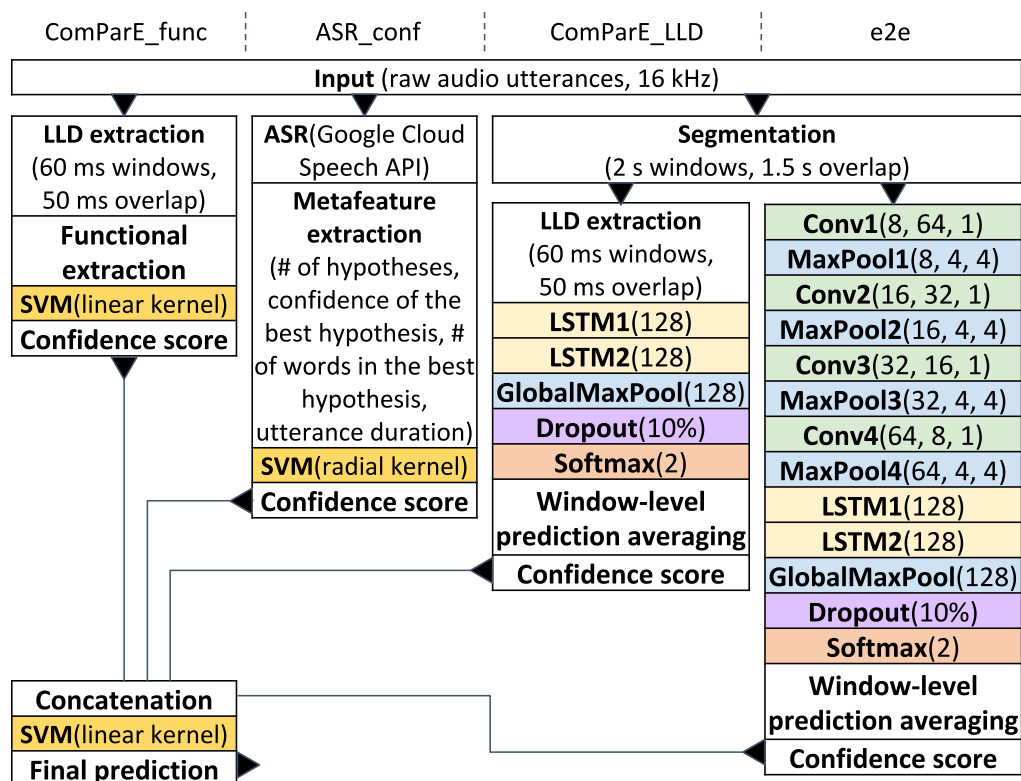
ComParE_func | ASR_conf | ComParE_LLD | e2e

**Input** (raw audio utterances, 16 kHz)

**LLD extraction** (60 ms windows, 50 ms overlap)
**Functional extraction**
**SVM**(linear kernel)
**Confidence score**

**ASR**(Google Cloud Speech API)
**Metafeature extraction** (# of hypotheses, confidence of the best hypothesis, # of words in the best hypothesis, utterance duration)
**SVM**(radial kernel)
**Confidence score**

**Segmentation** (2 s windows, 1.5 s overlap)

**LLD extraction** (60 ms windows, 50 ms overlap)
**LSTM1**(128)
**LSTM2**(128)
**GlobalMaxPool**(128)
**Dropout**(10%)
**Softmax**(2)
**Window-level prediction averaging**
**Confidence score**

**Conv1**(8, 64, 1)
**MaxPool1**(8, 4, 4)
**Conv2**(16, 32, 1)
**MaxPool2**(16, 4, 4)
**Conv3**(32, 16, 1)
**MaxPool3**(32, 4, 4)
**Conv4**(64, 8, 1)
**MaxPool4**(64, 4, 4)
**LSTM1**(128)
**LSTM2**(128)
**GlobalMaxPool**(128)
**Dropout**(10%)
**Softmax**(2)
**Window-level prediction averaging**
**Confidence score**

**Concatenation**
**SVM**(linear kernel)
**Final prediction**